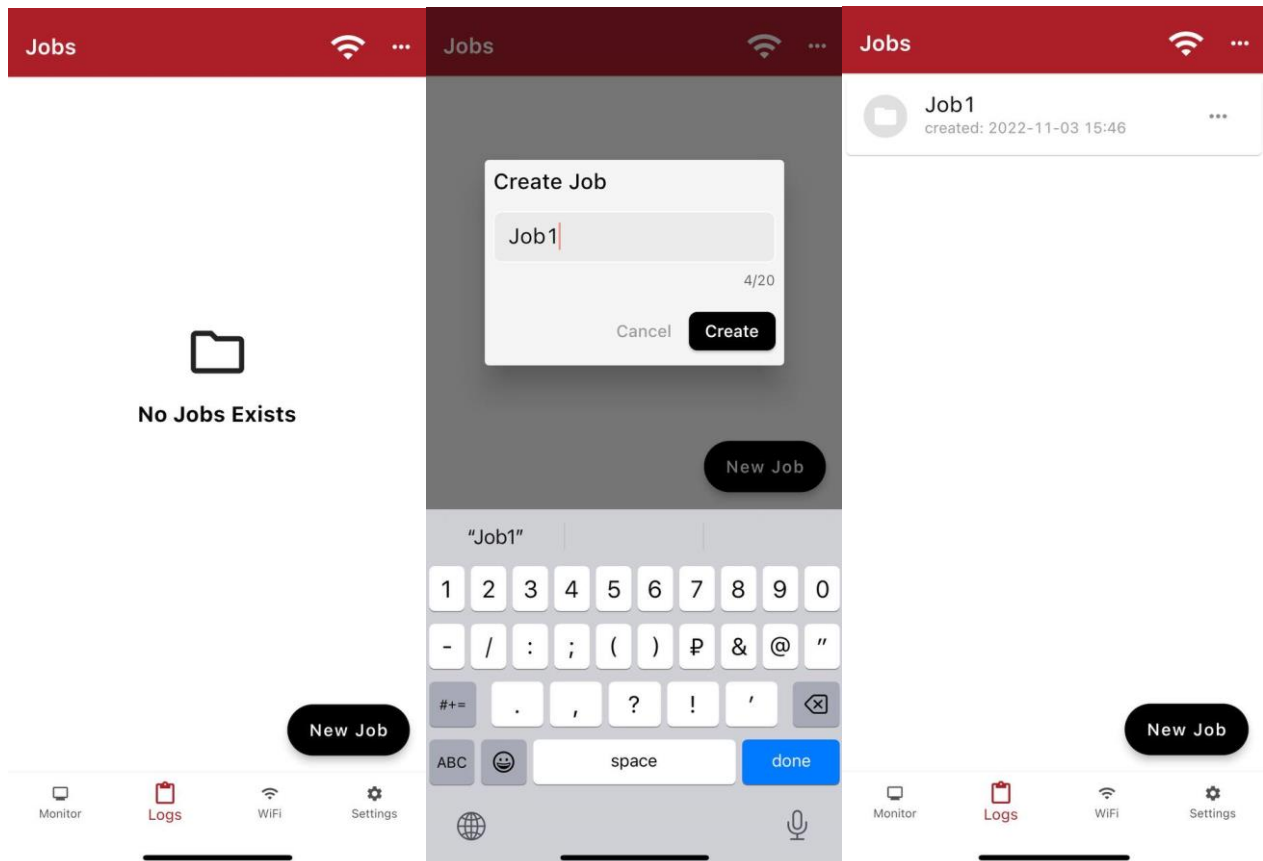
Jobs

No Jobs Exists

New Job

Monitor Logs WiFi Settings

Jobs

Create Job

Job1

4/20

Cancel Create

New Job

"Job1"

1 2 3 4 5 6 7 8 9 0

- / : ; ( ) ₽ & @ "

#+= . , ? ! '

ABC space done

Jobs

Job1
created: 2022-11-03 15:46

New Job

Monitor Logs WiFi Settings